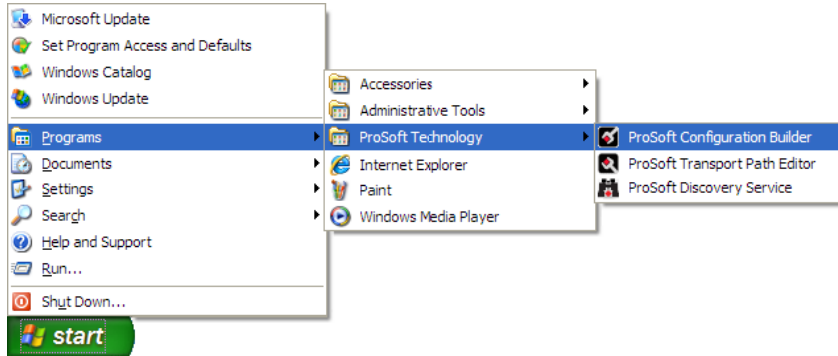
Microsoft Update
Set Program Access and Defaults
Windows Catalog
Windows Update
Programs
Documents
Settings
Search
Help and Support
Run...
Shut Down...
start

Accessories
Administrative Tools
ProSoft Technology
Internet Explorer
Paint
Windows Media Player

ProSoft Configuration Builder
ProSoft Transport Path Editor
ProSoft Discovery Service